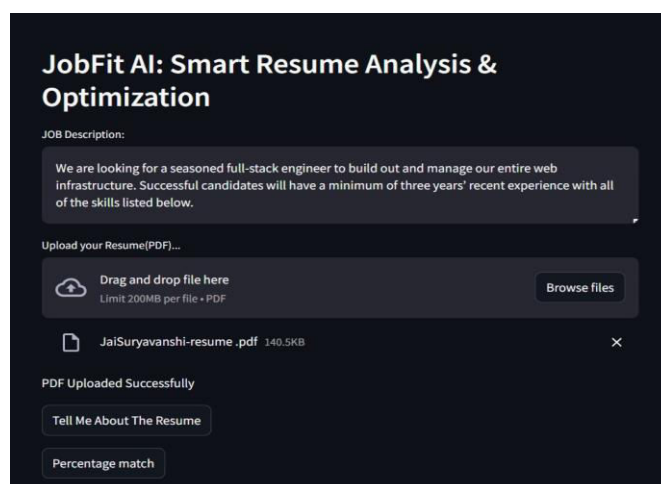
JobFit AI: Smart Resume Analysis & Optimization

JOB Description:

We are looking for a seasoned full-stack engineer to build out and manage our entire web infrastructure. Successful candidates will have a minimum of three years' recent experience with all of the skills listed below.

Upload your Resume(PDF)...

Drag and drop file here
Limit 200MB per file • PDF

Browse files

JaiSuryavanshi-resume .pdf 140.5KB

×

PDF Uploaded Successfully

Tell Me About The Resume

Percentage match